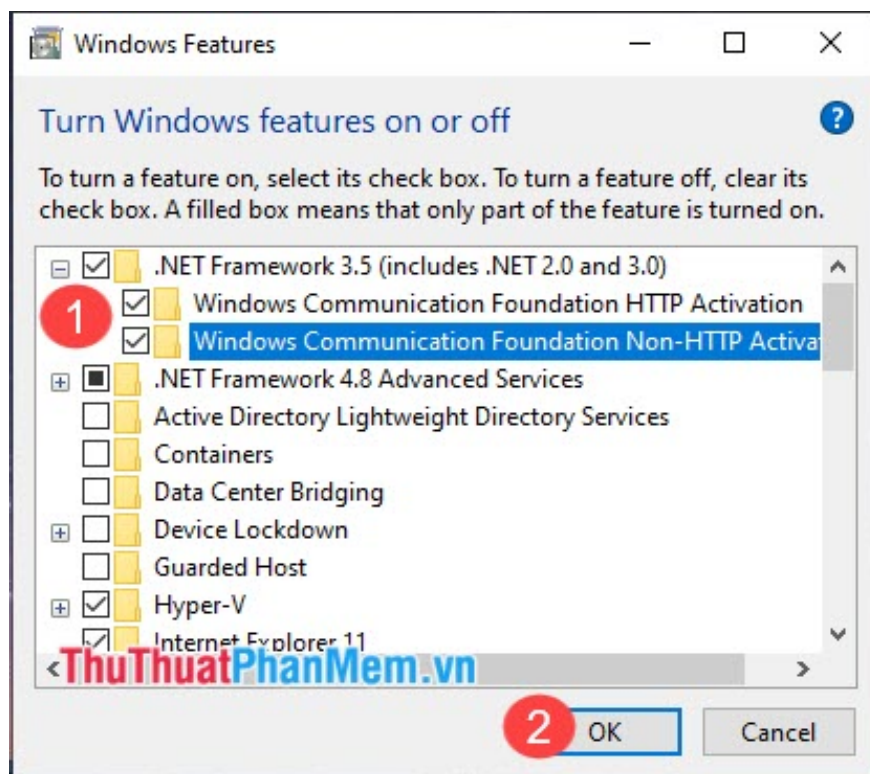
Windows Features

Turn Windows features on or off

To turn a feature on, select its check box. To turn a feature off, clear its check box. A filled box means that only part of the feature is turned on.

.NET Framework 3.5 (includes .NET 2.0 and 3.0)
1
Windows Communication Foundation HTTP Activation
Windows Communication Foundation Non-HTTP Activa
.NET Framework 4.8 Advanced Services
Active Directory Lightweight Directory Services
Containers
Data Center Bridging
Device Lockdown
Guarded Host
Hyper-V
Internet Explorer 11

ThuThuatPhanMem.vn

2
OK
Cancel